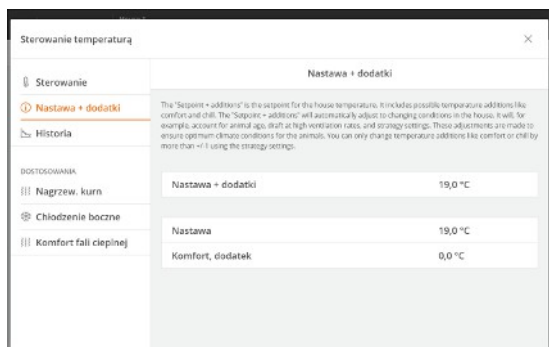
Sterowanie temperaturą

×

Sterowanie

Nastawa + dodatki

Historia

DOSTOSOWANIA

Nagrzew. kurn

Chłodzenie boczne

Komfort fali ciepłnej

Nastawa + dodatki

The "Setpoint + additions" is the setpoint for the house temperature. It includes possible temperature additions like comfort and chill. The "Setpoint + additions" will automatically adjust to changing conditions in the house. It will, for example, account for animal age, draft at high ventilation rates, and strategy settings. These adjustments are made to ensure optimum climate conditions for the animals. You can only change temperature additions like comfort or chill by more than +/-1 using the strategy settings.

| Nastawa + dodatki | 19,0 °C |
|---|---|

| Nastawa | 19,0 °C |
|---|---|
| Komfort, dodatek | 0,0 °C |